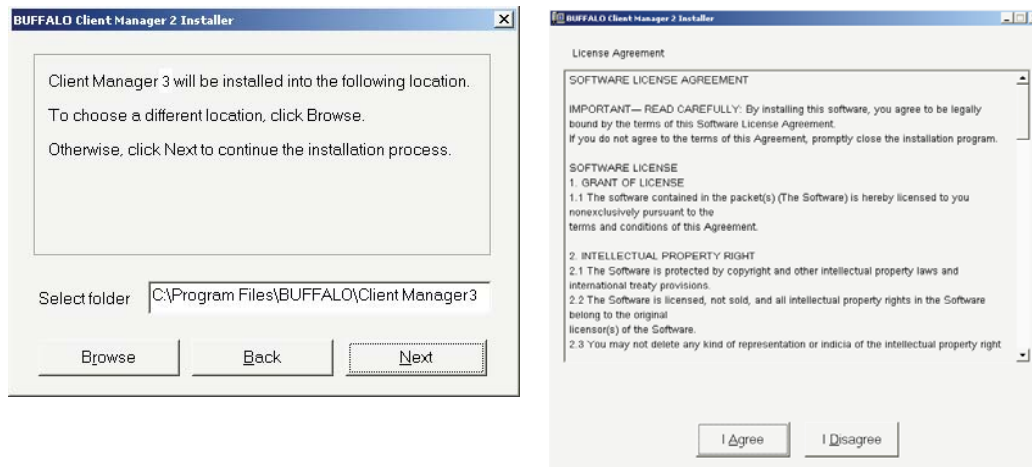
BUFFALO Client Manager 2 Installer

Client Manager 3 will be installed into the following location.

To choose a different location, click Browse.

Otherwise, click Next to continue the installation process.

Select folder C:\Program Files\BUFFALO\Client Manager3

Browse Back Next

BUFFALO Client Manager 2 Installer

License Agreement

SOFTWARE LICENSE AGREEMENT

IMPORTANT— READ CAREFULLY: By installing this software, you agree to be legally bound by the terms of this Software License Agreement.
If you do not agree to the terms of this Agreement, promptly close the installation program.

SOFTWARE LICENSE
1. GRANT OF LICENSE
1.1 The software contained in the packet(s) (The Software) is hereby licensed to you nonexclusively pursuant to the terms and conditions of this Agreement.

2. INTELLECTUAL PROPERTY RIGHT
2.1 The Software is protected by copyright and other intellectual property laws and international treaty provisions.
2.2 The Software is licensed, not sold, and all intellectual property rights in the Software belong to the original licensor(s) of the Software.
2.3 You may not delete any kind of representation or indicia of the intellectual property right

I Agree I Disagree